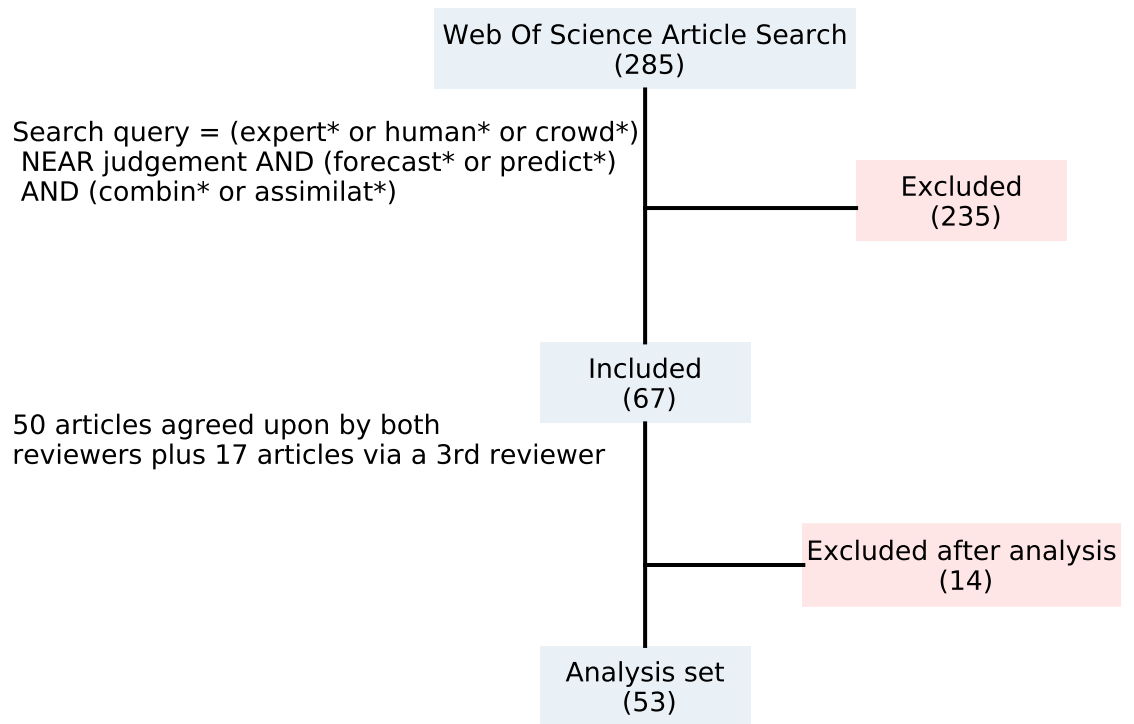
Web Of Science Article Search
(285)

Search query = (expert* or human* or crowd*) NEAR judgement AND (forecast* or predict*) AND (combin* or assimilat*)

Excluded
(235)

Included
(67)

50 articles agreed upon by both reviewers plus 17 articles via a 3rd reviewer

Excluded after analysis
(14)

Analysis set
(53)